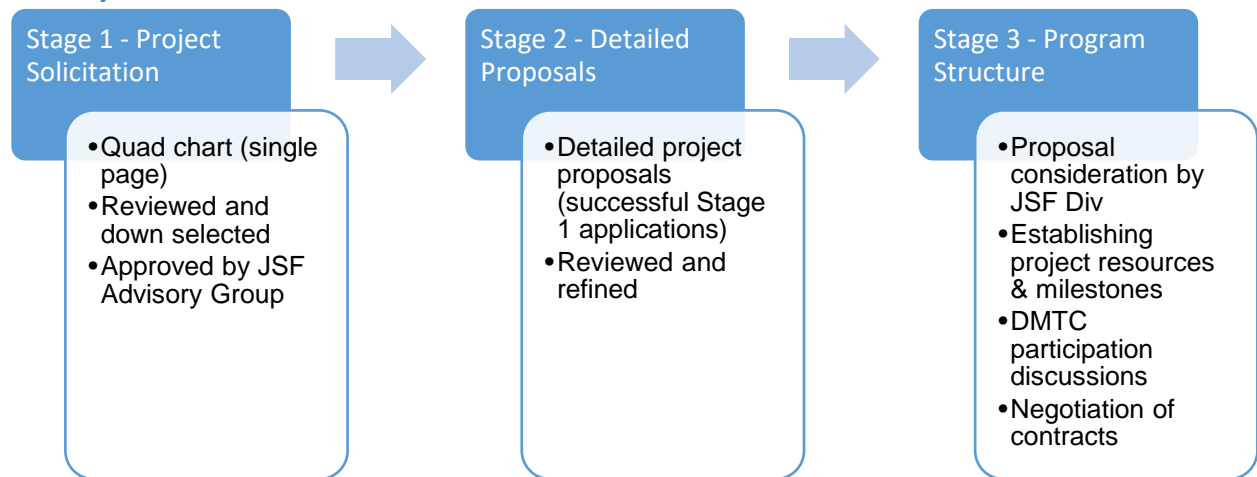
Stage 1 - Project Solicitation

•Quad chart (single page)
•Reviewed and down selected
•Approved by JSF Advisory Group

Stage 2 - Detailed Proposals

•Detailed project proposals (successful Stage 1 applications)
•Reviewed and refined

Stage 3 - Program Structure

•Proposal consideration by JSF Div
•Establishing project resources & milestones
•DMTC participation discussions
•Negotiation of contracts